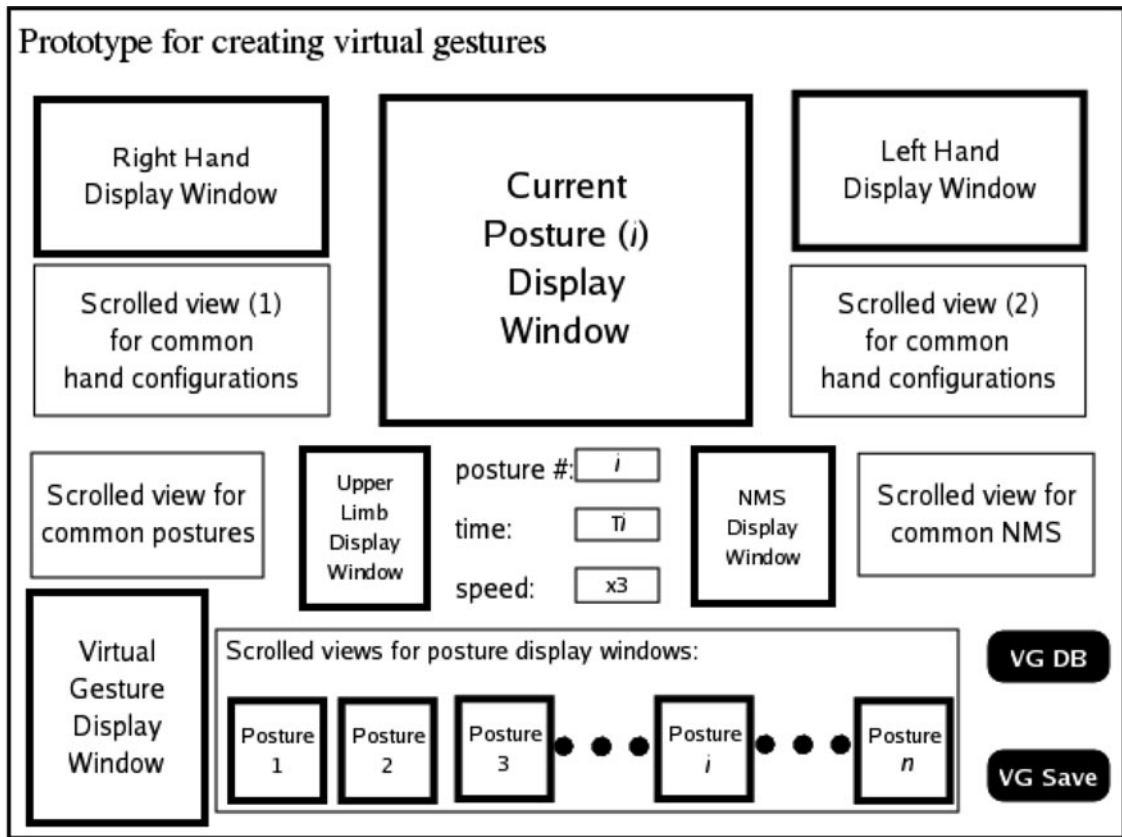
Prototype for creating virtual gestures

Right Hand Display Window

Current Posture (*i*) Display Window

Left Hand Display Window

Scrolled view (1) for common hand configurations

Scrolled view (2) for common hand configurations

Scrolled view for common postures

Upper Limb Display Window

posture #: *i*

time: T*i*

speed: x3

NMS Display Window

Scrolled view for common NMS

Virtual Gesture Display Window

Scrolled views for posture display windows:

Posture 1

Posture 2

Posture 3

Posture *i*

Posture *n*

VG DB

VG Save